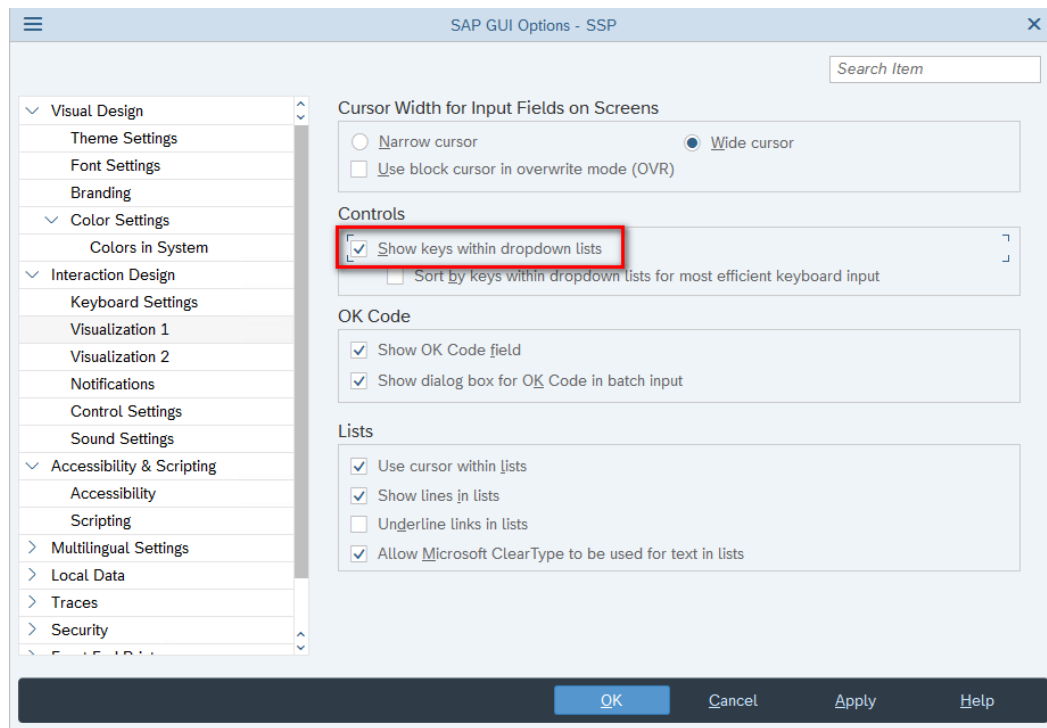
SAP GUI Options - SSP

Search Item

Visual Design
Theme Settings
Font Settings
Branding
Color Settings
Colors in System
Interaction Design
Keyboard Settings
Visualization 1
Visualization 2
Notifications
Control Settings
Sound Settings
Accessibility & Scripting
Accessibility
Scripting
Multilingual Settings
Local Data
Traces
Security
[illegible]

Cursor Width for Input Fields on Screens
Narrow cursor
Wide cursor
Use block cursor in overwrite mode (OVR)

Controls
Show keys within dropdown lists
Sort by keys within dropdown lists for most efficient keyboard input

OK Code
Show OK Code field
Show dialog box for OK Code in batch input

Lists
Use cursor within lists
Show lines in lists
Underline links in lists
Allow Microsoft ClearType to be used for text in lists

OK
Cancel
Apply
Help